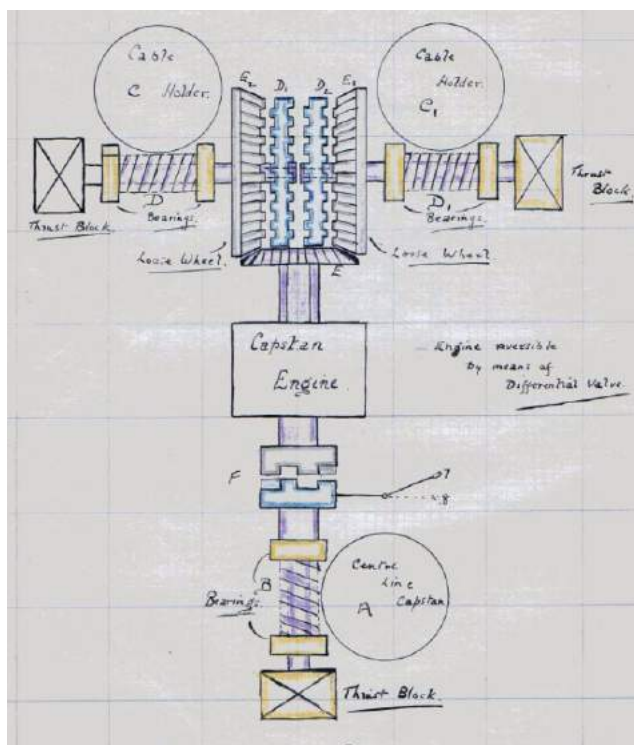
Cable C Holder.

Cable Holder. C1

E2 D1 D2 E1

Thrust Block.

D Bearings.

Thrust Block.

D1 Bearings.

Loose Wheel.

Loose Wheel.

E

Capstan Engine.

Engine reversible by means of Differential Valve.

F

7

8

Centre Line Capstan

A

B

Bearings.

Thrust Block.